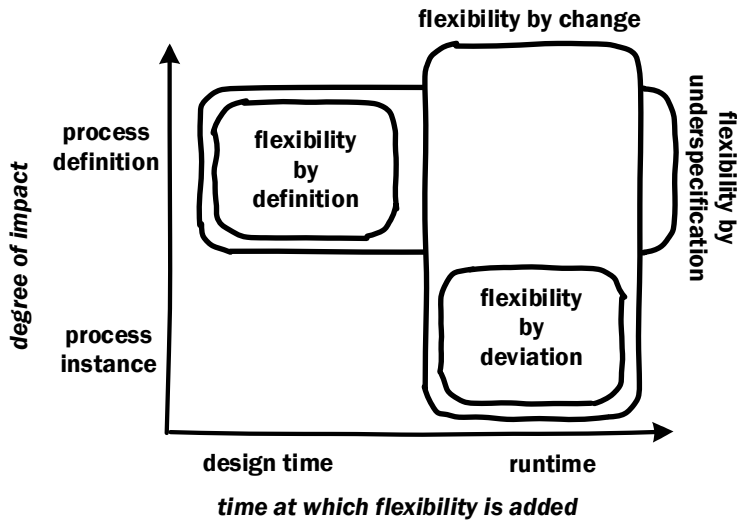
flexibility by change

flexibility by underspecification

degree of impact

process definition

process instance

flexibility by definition

flexibility by deviation

design time

runtime

time at which flexibility is added